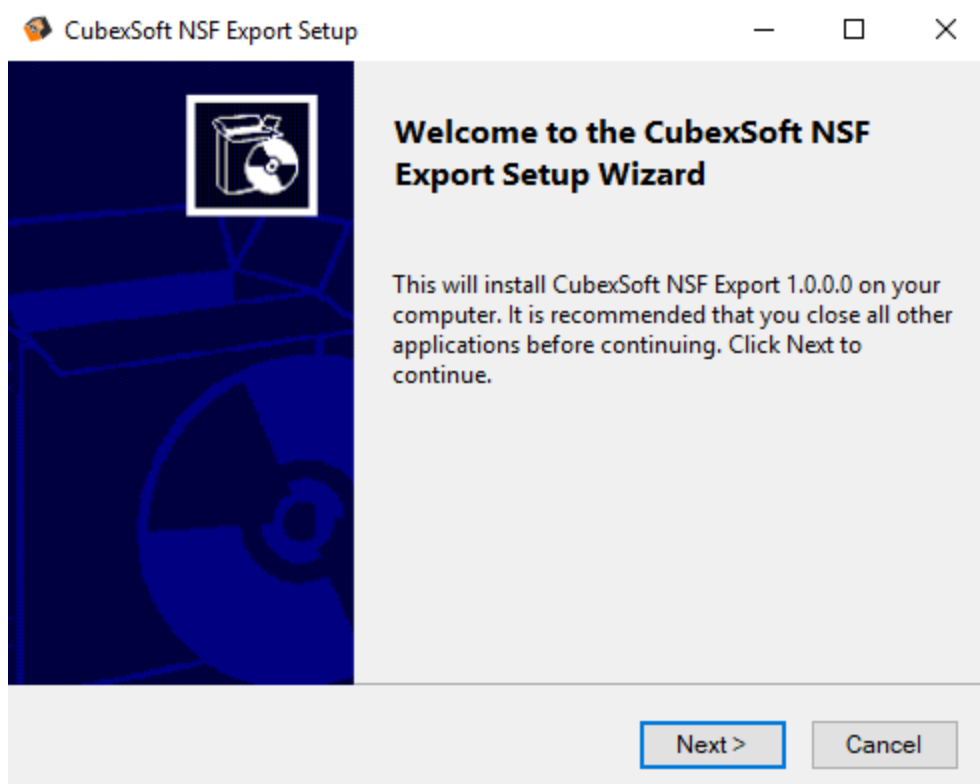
CubexSoft NSF Export Setup

Welcome to the CubexSoft NSF Export Setup Wizard

This will install CubexSoft NSF Export 1.0.0.0 on your computer. It is recommended that you close all other applications before continuing. Click Next to continue.

Next >

Cancel